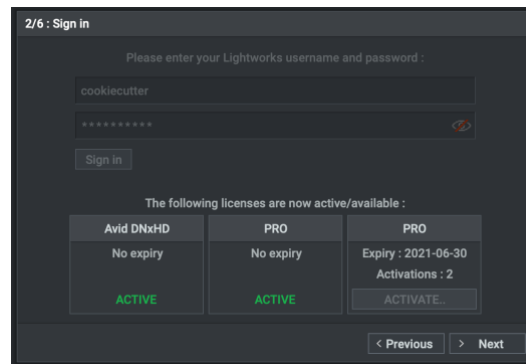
2/6 : Sign in

Please enter your Lightworks username and password :

cookiecutter

•••••••••••

Sign in

The following licenses are now active/available :

| Avid DNxHD | PRO | PRO |
|---|---|---|
| No expiry | No expiry | Expiry : 2021-06-30 |
| | | Activations : 2 |
| ACTIVE | ACTIVE | ACTIVATE.. |

< Previous

> Next